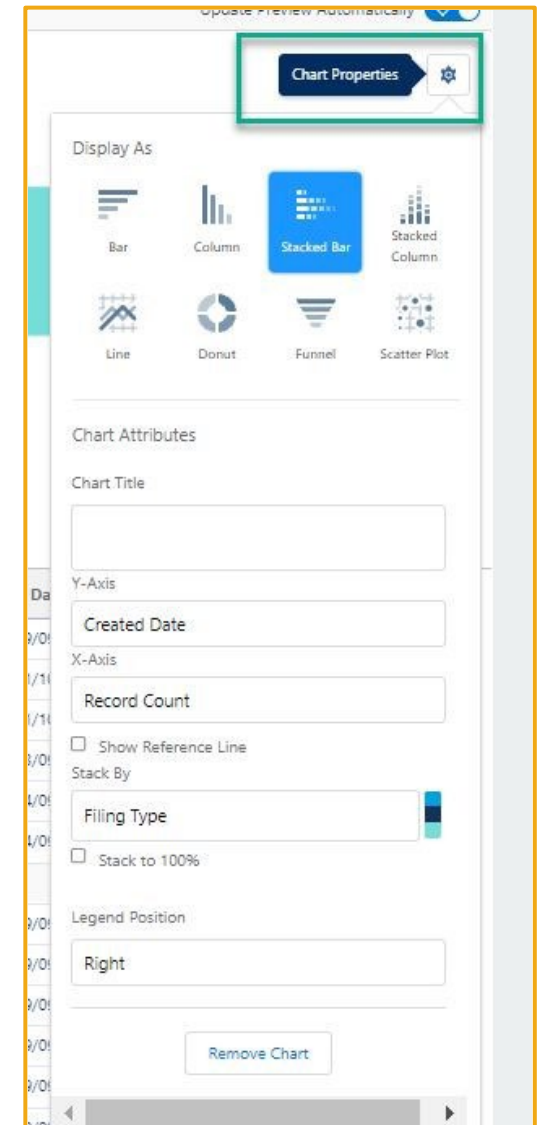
Update Preview Automatically

Chart Properties

Display As

Bar
Column
Stacked Bar
Stacked Column
Line
Donut
Funnel
Scatter Plot

Chart Attributes

Chart Title

Y-Axis
Created Date
X-Axis
Record Count
Show Reference Line
Stack By
Filing Type
Stack to 100%

Legend Position
Right

Remove Chart

Da
9/0
1/1
1/1
3/0
4/0
4/0
9/0
9/0
9/0
9/0
9/0